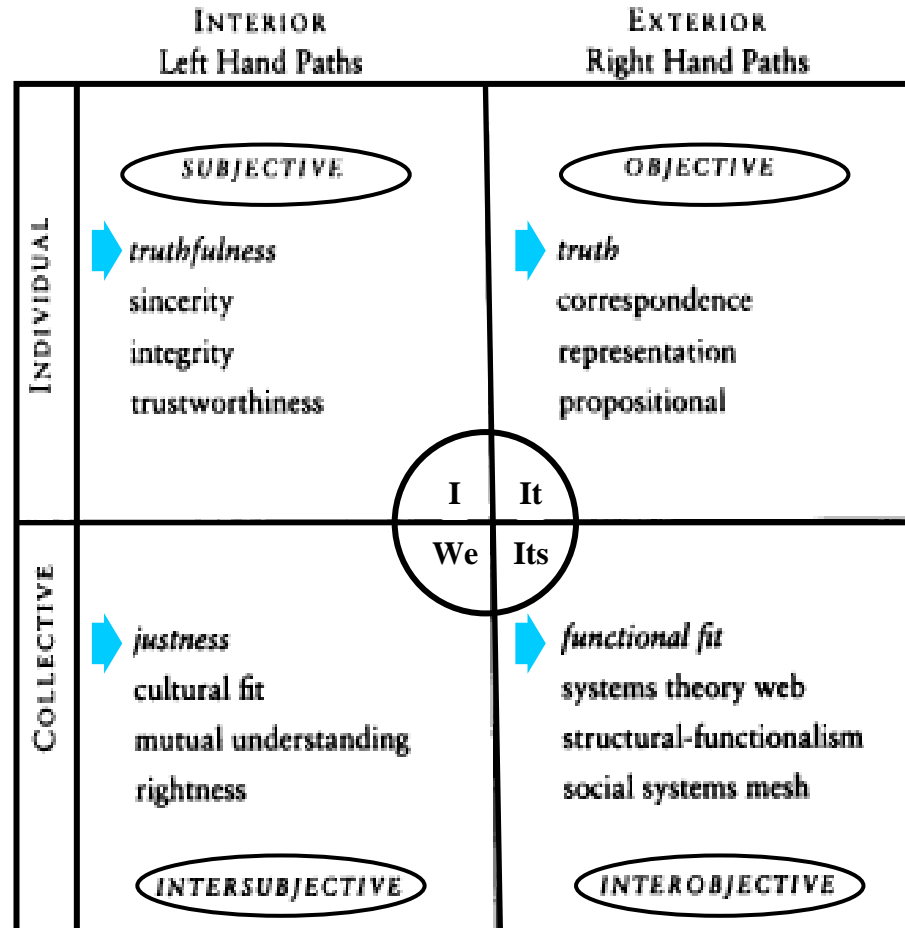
INTERIOR
Left Hand Paths

EXTERIOR
Right Hand Paths

INDIVIDUAL

SUBJECTIVE

truthfulness
sincerity
integrity
trustworthiness

OBJECTIVE

truth
correspondence
representation
propositional

I
It
We
Its

COLLECTIVE

justness
cultural fit
mutual understanding
rightness

INTERSUBJECTIVE

functional fit
systems theory web
structural-functionalism
social systems mesh

INTEROBJECTIVE